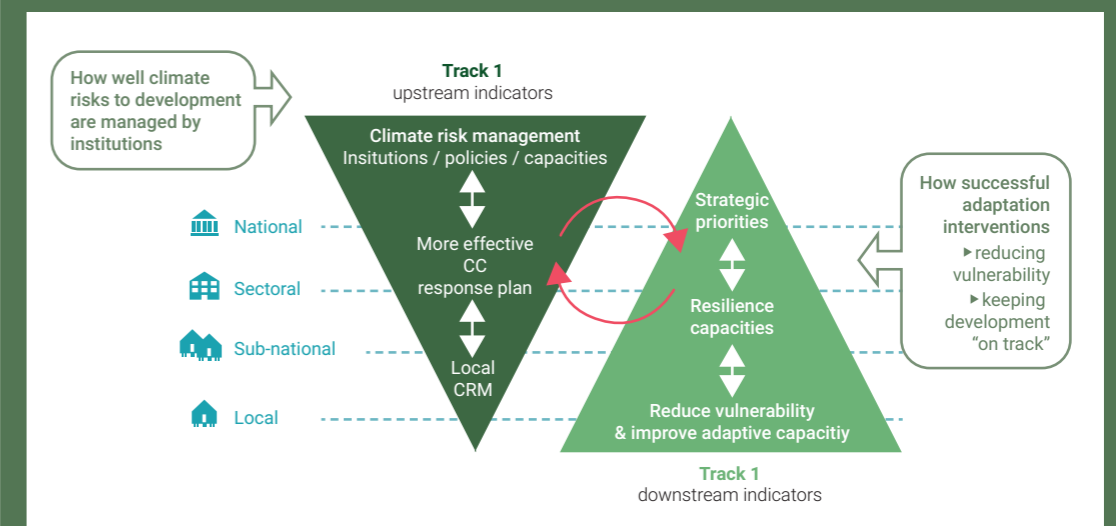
How well climate risks to development are managed by institutions

Track 1
upstream indicators

Climate risk management
Insitutions / policies / capacities

More effective CC response plan

Local CRM

National

Sectoral

Sub-national

Local

Strategic priorities

Resilience capacities

Reduce vulnerability & improve adaptive capacitiy

Track 1
downstream indicators

How successful adaptation interventions
▸reducing vulnerability
▸keeping development "on track"